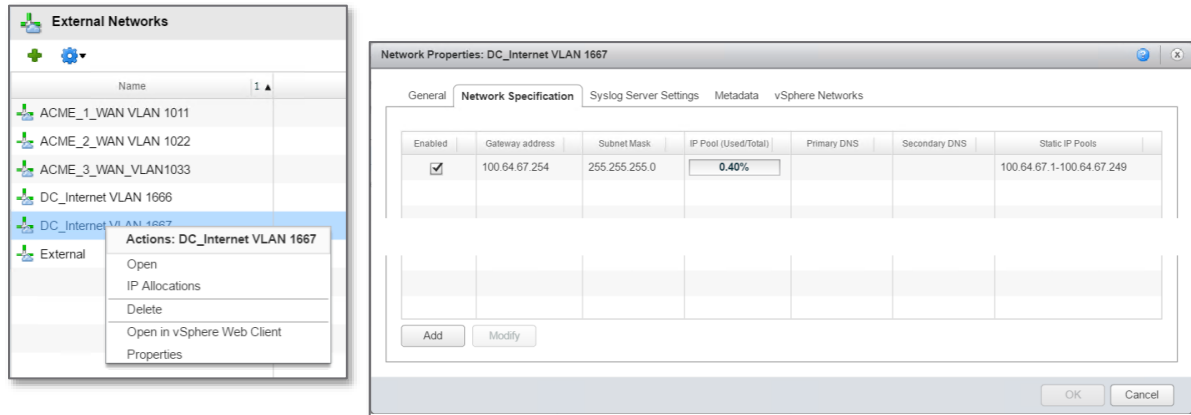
External Networks

Name 1 ▲

ACME_1_WAN VLAN 1011
ACME_2_WAN VLAN 1022
ACME_3_WAN_VLAN1033
DC_Internet VLAN 1666
DC_Internet VLAN 1667
External

Actions: DC_Internet VLAN 1667
Open
IP Allocations
Delete
Open in vSphere Web Client
Properties

Network Properties: DC_Internet VLAN 1667

General | Network Specification | Syslog Server Settings | Metadata | vSphere Networks

| Enabled | Gateway address | Subnet Mask | IP Pool (Used/Total) | Primary DNS | Secondary DNS | Static IP Pools |
|---|---|---|---|---|---|---|
| ☑ | 100.64.67.254 | 255.255.255.0 | 0.40% | | | 100.64.67.1-100.64.67.249 |

Add | Modify

OK | Cancel